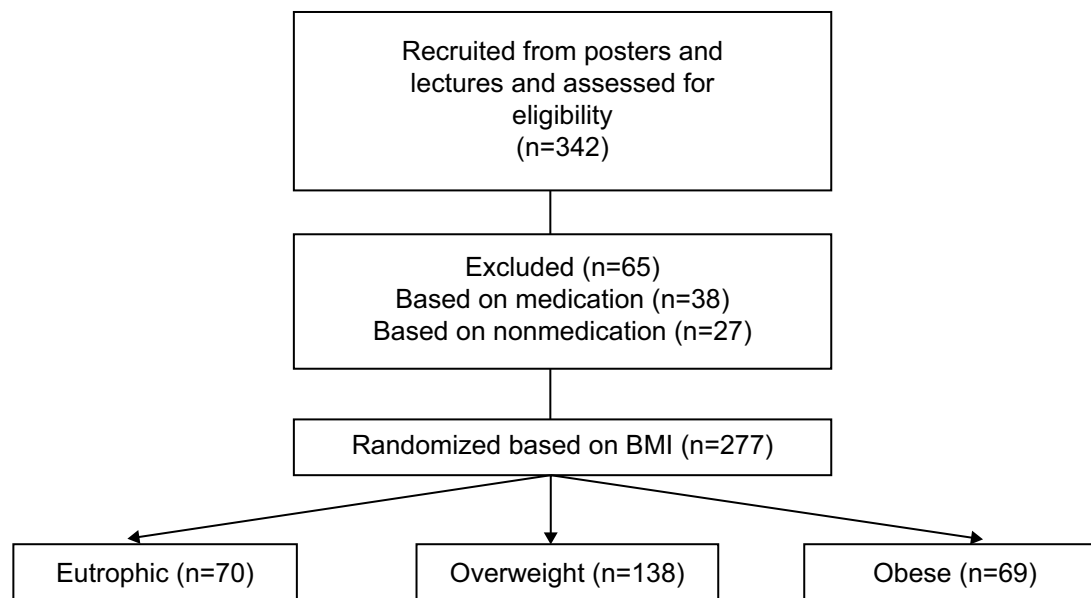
Recruited from posters and lectures and assessed for eligibility
(n=342)

Excluded (n=65)
Based on medication (n=38)
Based on nonmedication (n=27)

Randomized based on BMI (n=277)

Eutrophic (n=70)

Overweight (n=138)

Obese (n=69)